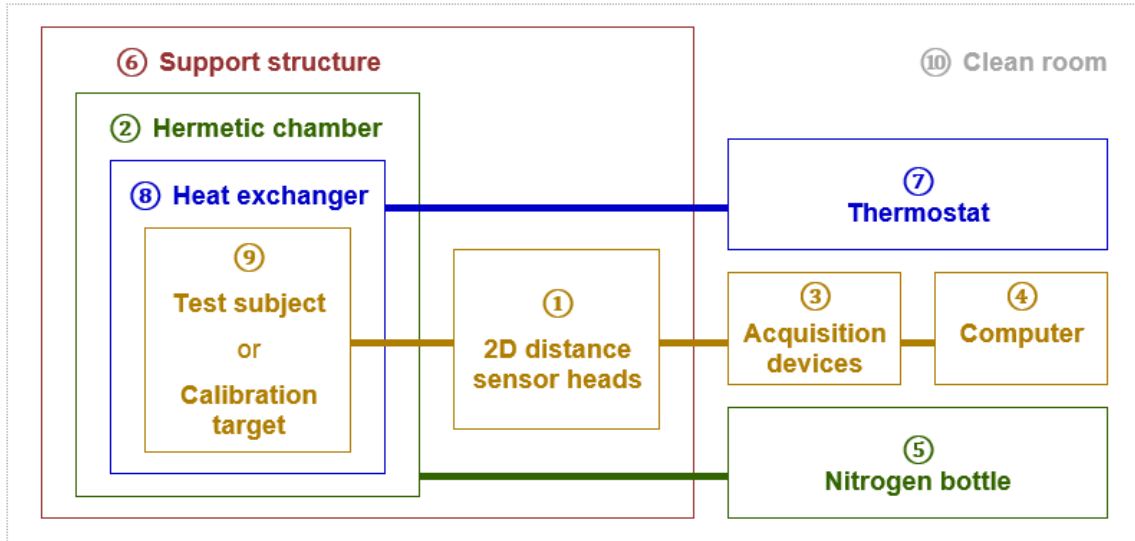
⑥ Support structure

⑩ Clean room

② Hermetic chamber

⑧ Heat exchanger

⑦ Thermostat

⑨ Test subject or Calibration target

① 2D distance sensor heads

③ Acquisition devices

④ Computer

⑤ Nitrogen bottle